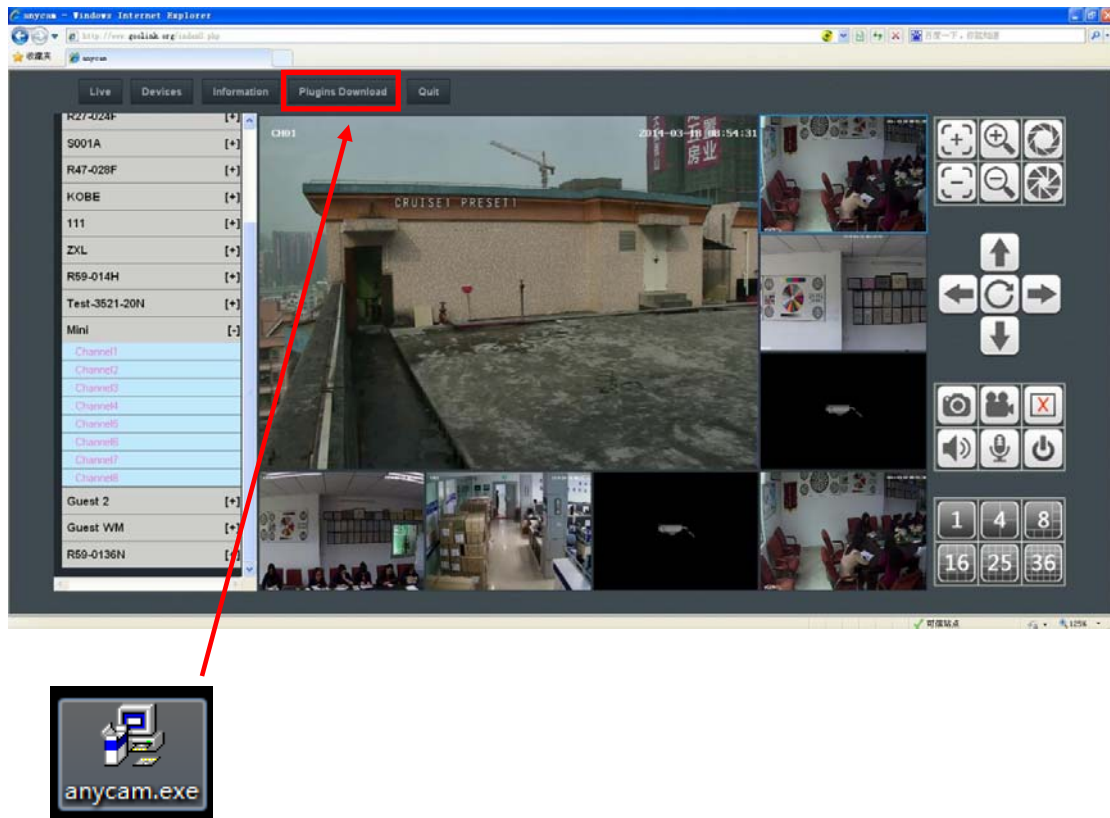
anycam - Windows Internet Explorer

http://www.goolink.org/index2.php

百度一下，你就知道

收藏夹 anycam

Live | Devices | Information | Plugins Download | Quit

R27-024F [+]
S001A [+]
R47-028F [+]
KOBE [+]
111 [+]
ZXL [+]
R59-014H [+]
Test-3521-20N [+]
Mini [-]
Channel1
Channel2
Channel3
Channel4
Channel5
Channel6
Channel7
Channel8
Guest 2 [+]
Guest WM [+]
R59-0136N [+]

CH01
2014-03-18 08:54:31
CRUISE1 PRESET1

1 4 8
16 25 36

可信站点 125%

anycam.exe